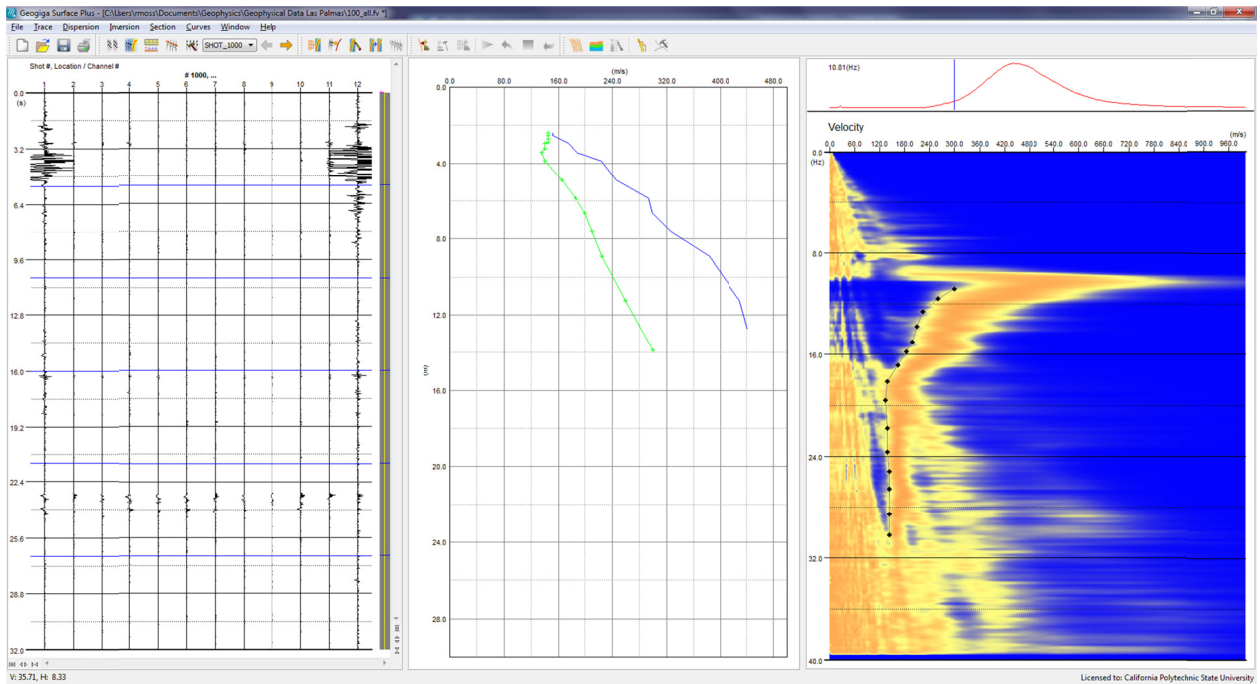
Geogiga Surface Plus - [C:\Users\rmoss\Documents\Geophysics\Geophysical Data Las Palmas\100_all.fv *]

File Trace Dispersion Inversion Section Curves Window Help

SHOT_1000

Shot #, Location / Channel #

# 1000, ...

1 2 3 4 5 6 7 8 9 10 11 12

0.0
(s)
3.2
6.4
9.6
12.8
16.0
19.2
22.4
25.6
28.8
32.0

(m/s)
0.0 80.0 160.0 240.0 320.0 400.0 480.0

0.0
4.0
8.0
12.0
(m)
16.0
20.0
24.0
28.0

10.81(Hz)

Velocity

(m/s)
0.0 60.0 120.0 180.0 240.0 300.0 360.0 420.0 480.0 540.0 600.0 660.0 720.0 780.0 840.0 900.0 960.0

0.0
(Hz)
8.0
16.0
24.0
32.0
40.0

V: 35.71, H: 8.33

Licensed to: California Polytechnic State University